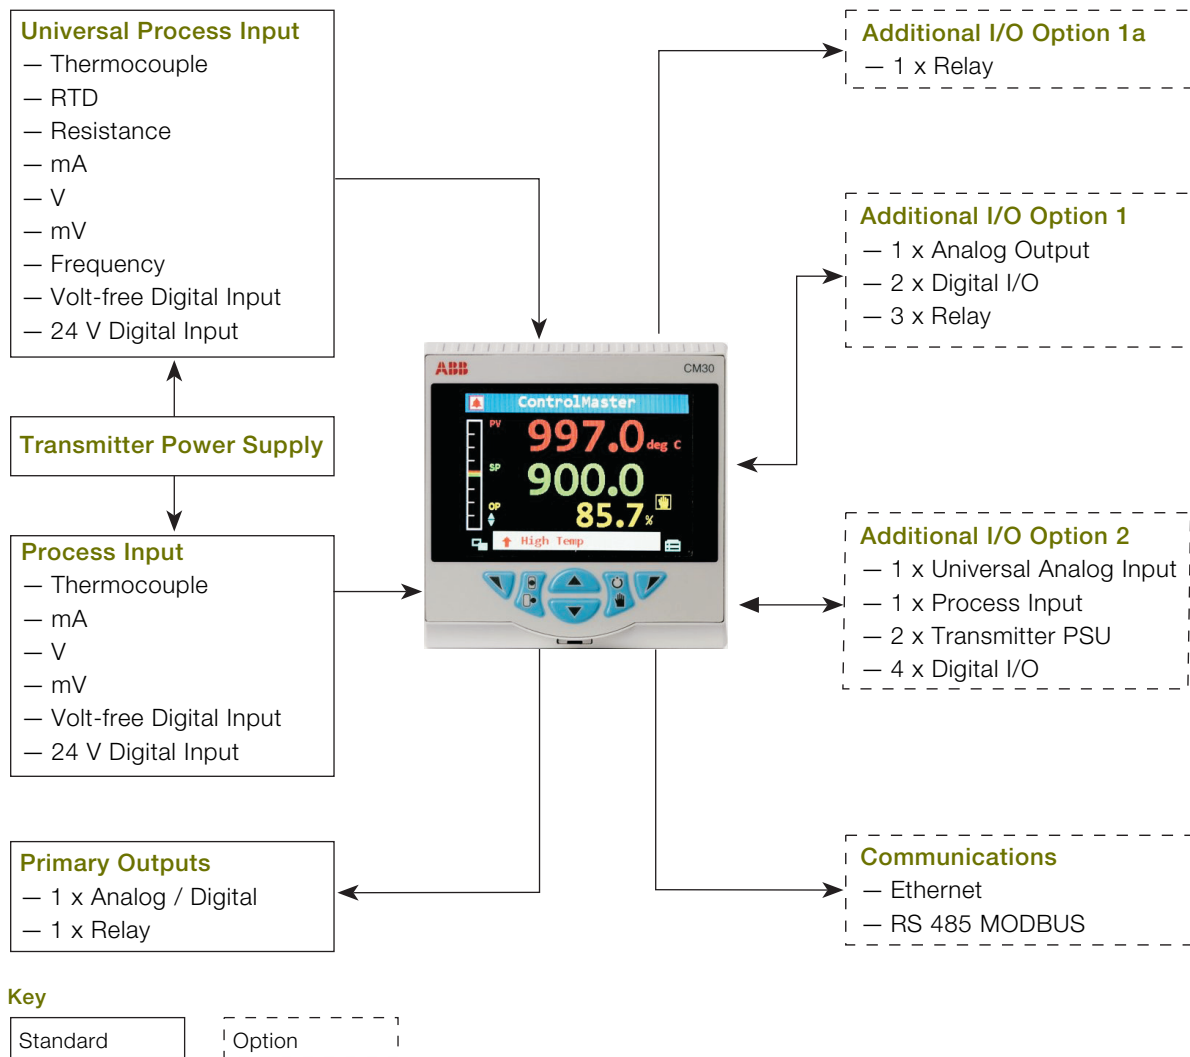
Universal Process Input
— Thermocouple
— RTD
— Resistance
— mA
— V
— mV
— Frequency
— Volt-free Digital Input
— 24 V Digital Input

Transmitter Power Supply

Process Input
— Thermocouple
— mA
— V
— mV
— Volt-free Digital Input
— 24 V Digital Input

Primary Outputs
— 1 x Analog / Digital
— 1 x Relay

ABB
CM30
ControlMaster
PV
997.0 deg C
SP
900.0
OP
85.7 %
High Temp

Additional I/O Option 1a
— 1 x Relay

Additional I/O Option 1
— 1 x Analog Output
— 2 x Digital I/O
— 3 x Relay

Additional I/O Option 2
— 1 x Universal Analog Input
— 1 x Process Input
— 2 x Transmitter PSU
— 4 x Digital I/O

Communications
— Ethernet
— RS 485 MODBUS

Key
Standard
Option